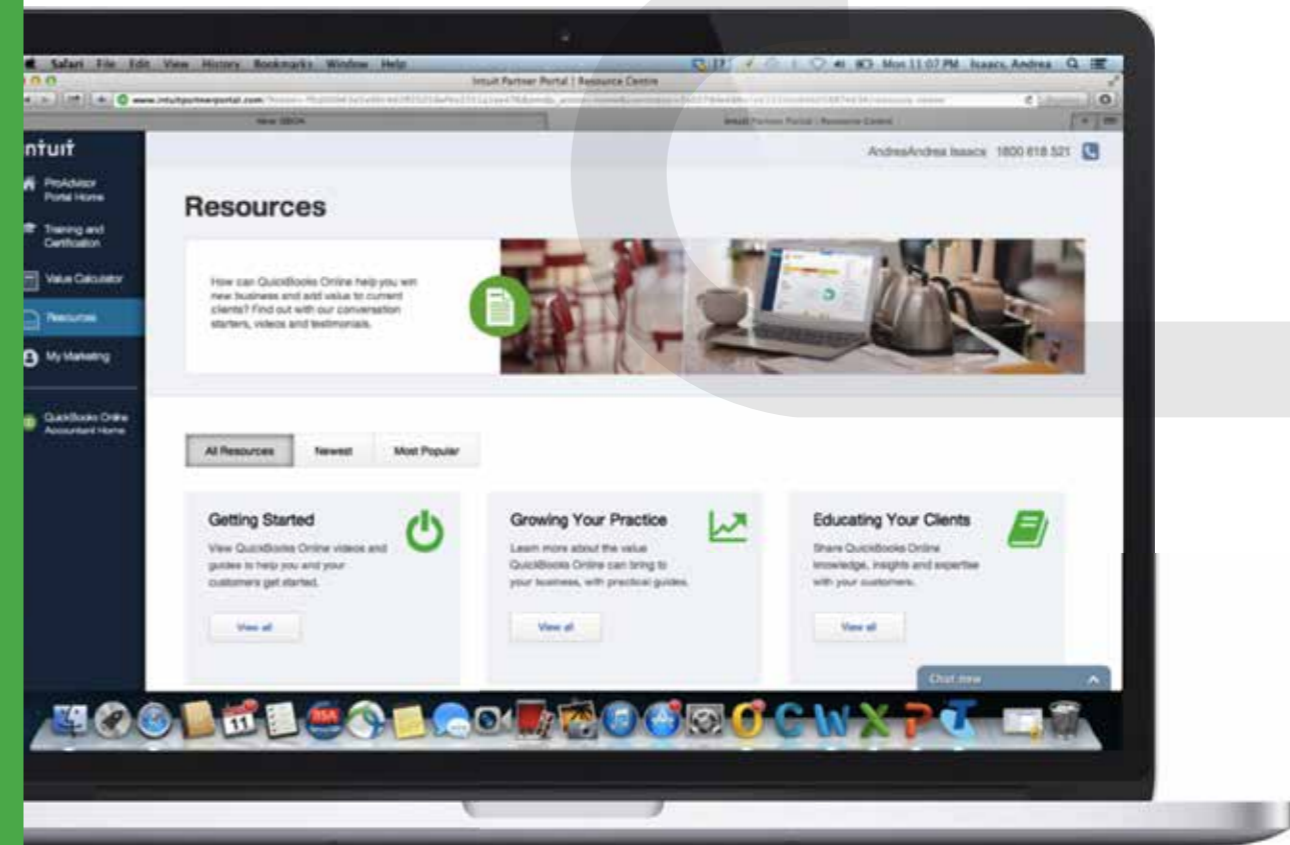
Safari File Edit View History Bookmarks Window Help
Mon 11:07 PM Isaacs, Andrea
Intuit Partner Portal | Resource Centre
www.intuitpartnerportal.com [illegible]
New QBOA
Intuit Partner Portal | Resource Centre

intuit
ProAdvisor Portal Home
Training and Certification
Value Calculator
Resources
My Marketing
QuickBooks Online Accountant Home

AndreaAndrea Isaacs 1800 818 521

Resources

How can QuickBooks Online help you win new business and add value to current clients? Find out with our conversation starters, videos and testimonials.

All Resources
Newest
Most Popular

Getting Started
View QuickBooks Online videos and guides to help you and your customers get started.
View all

Growing Your Practice
Learn more about the value QuickBooks Online can bring to your business, with practical guides.
View all

Educating Your Clients
Share QuickBooks Online knowledge, insights and expertise with your customers.
View all

Chat now

11